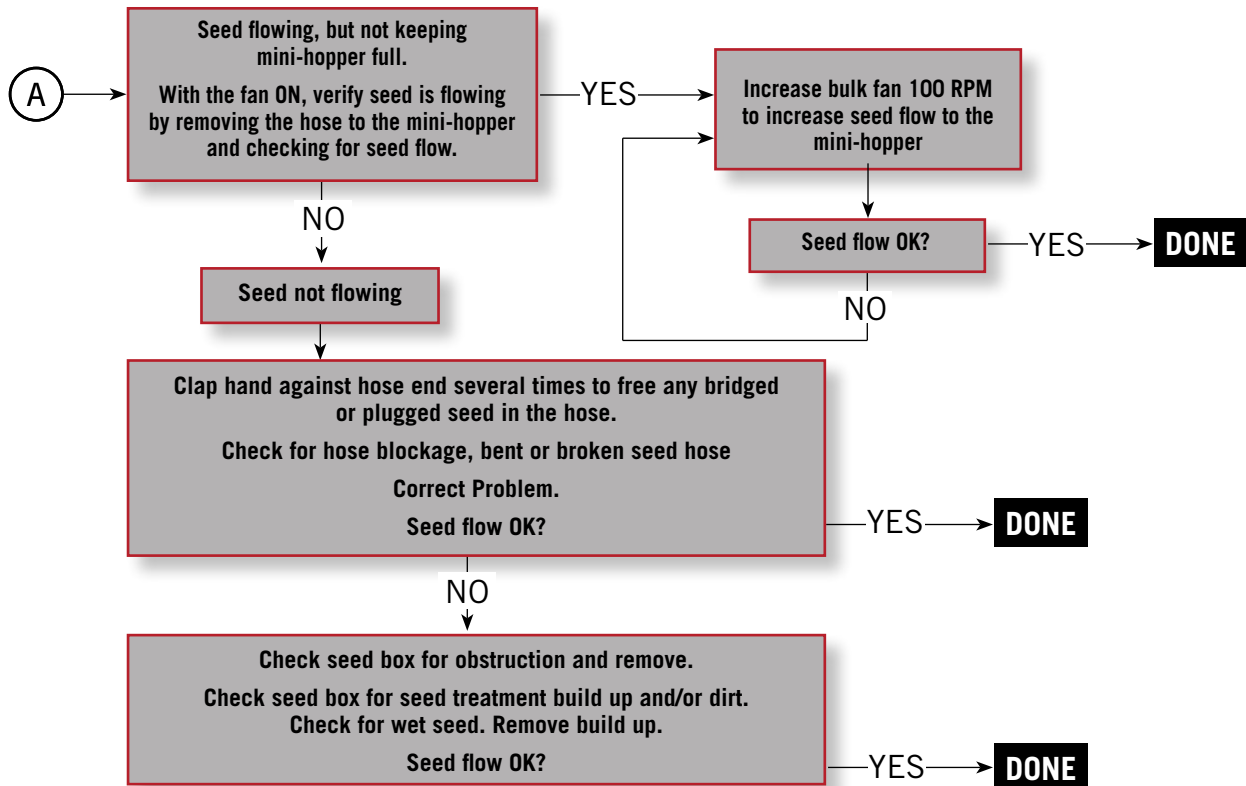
A

Seed flowing, but not keeping mini-hopper full.

With the fan ON, verify seed is flowing by removing the hose to the mini-hopper and checking for seed flow.

YES

Increase bulk fan 100 RPM to increase seed flow to the mini-hopper

Seed flow OK?

YES

DONE

NO

NO

Seed not flowing

Clap hand against hose end several times to free any bridged or plugged seed in the hose.

Check for hose blockage, bent or broken seed hose

Correct Problem.

Seed flow OK?

YES

DONE

NO

Check seed box for obstruction and remove.

Check seed box for seed treatment build up and/or dirt. Check for wet seed. Remove build up.

Seed flow OK?

YES

DONE